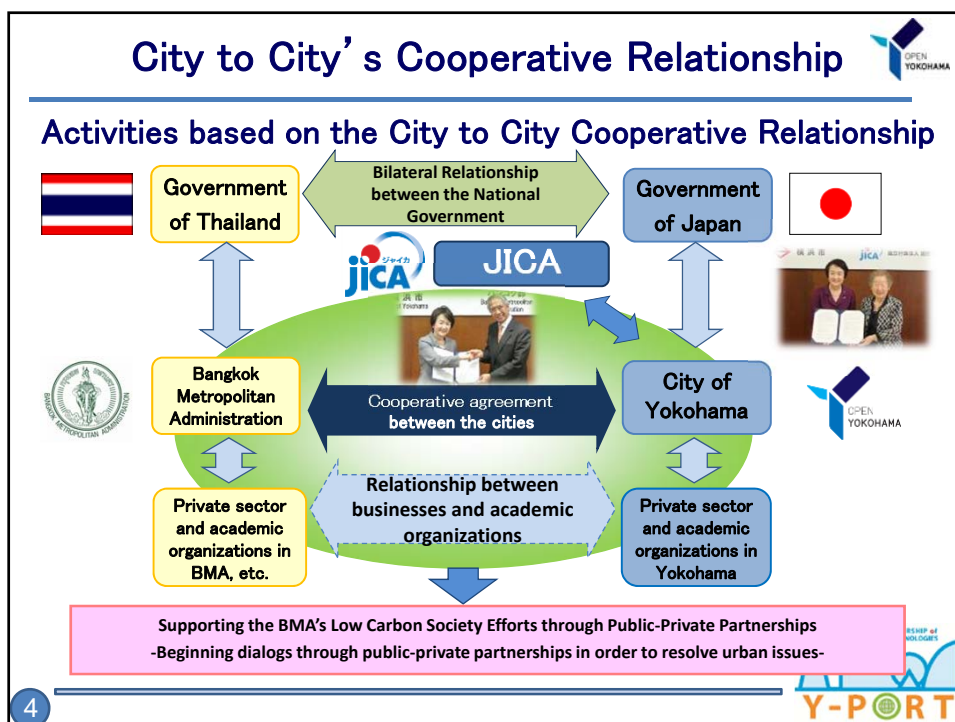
City to City's Cooperative Relationship

OPEN YOKOHAMA

Activities based on the City to City Cooperative Relationship

Government of Thailand

Bilateral Relationship between the National Government

Government of Japan

jica ジャイカ

JICA

Bangkok Metropolitan Administration

Cooperative agreement between the cities

City of Yokohama

BANGKOK METROPOLITAN ADMINISTRATION

OPEN YOKOHAMA

Private sector and academic organizations in BMA, etc.

Relationship between businesses and academic organizations

Private sector and academic organizations in Yokohama

Supporting the BMA's Low Carbon Society Efforts through Public-Private Partnerships
-Beginning dialogs through public-private partnerships in order to resolve urban issues-

4

Y-PORT